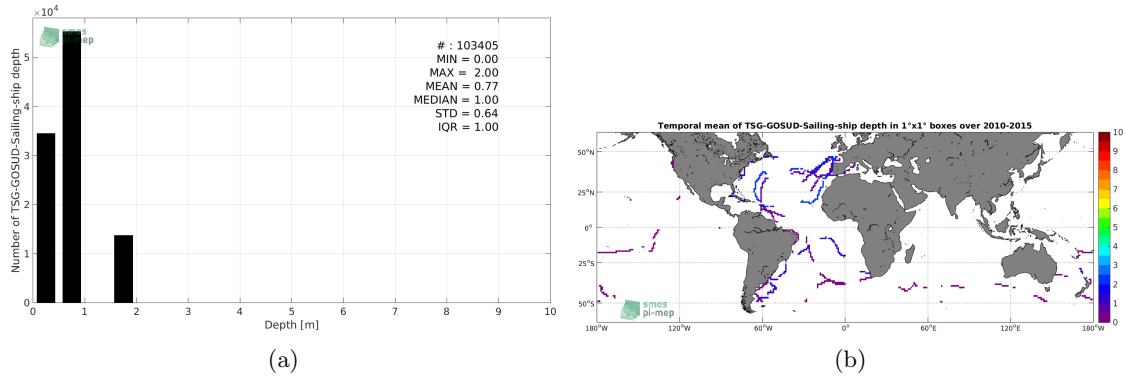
$\times 10^4$

smos pi-mep

# : 103405
MIN = 0.00
MAX = 2.00
MEAN = 0.77
MEDIAN = 1.00
STD = 0.64
IQR = 1.00

Number of TSG-GOSUD-Sailing-ship depth

5
4
3
2
1
0

0 1 2 3 4 5 6 7 8 9 10

Depth [m]

(a)

Temporal mean of TSG-GOSUD-Sailing-ship depth in 1°x1° boxes over 2010-2015

50°N
25°N
0°
25°S
50°S

180°W 120°W 60°W 0° 60°E 120°E 180°W

smos pi-mep

10
9
8
7
6
5
4
3
2
1
0

(b)